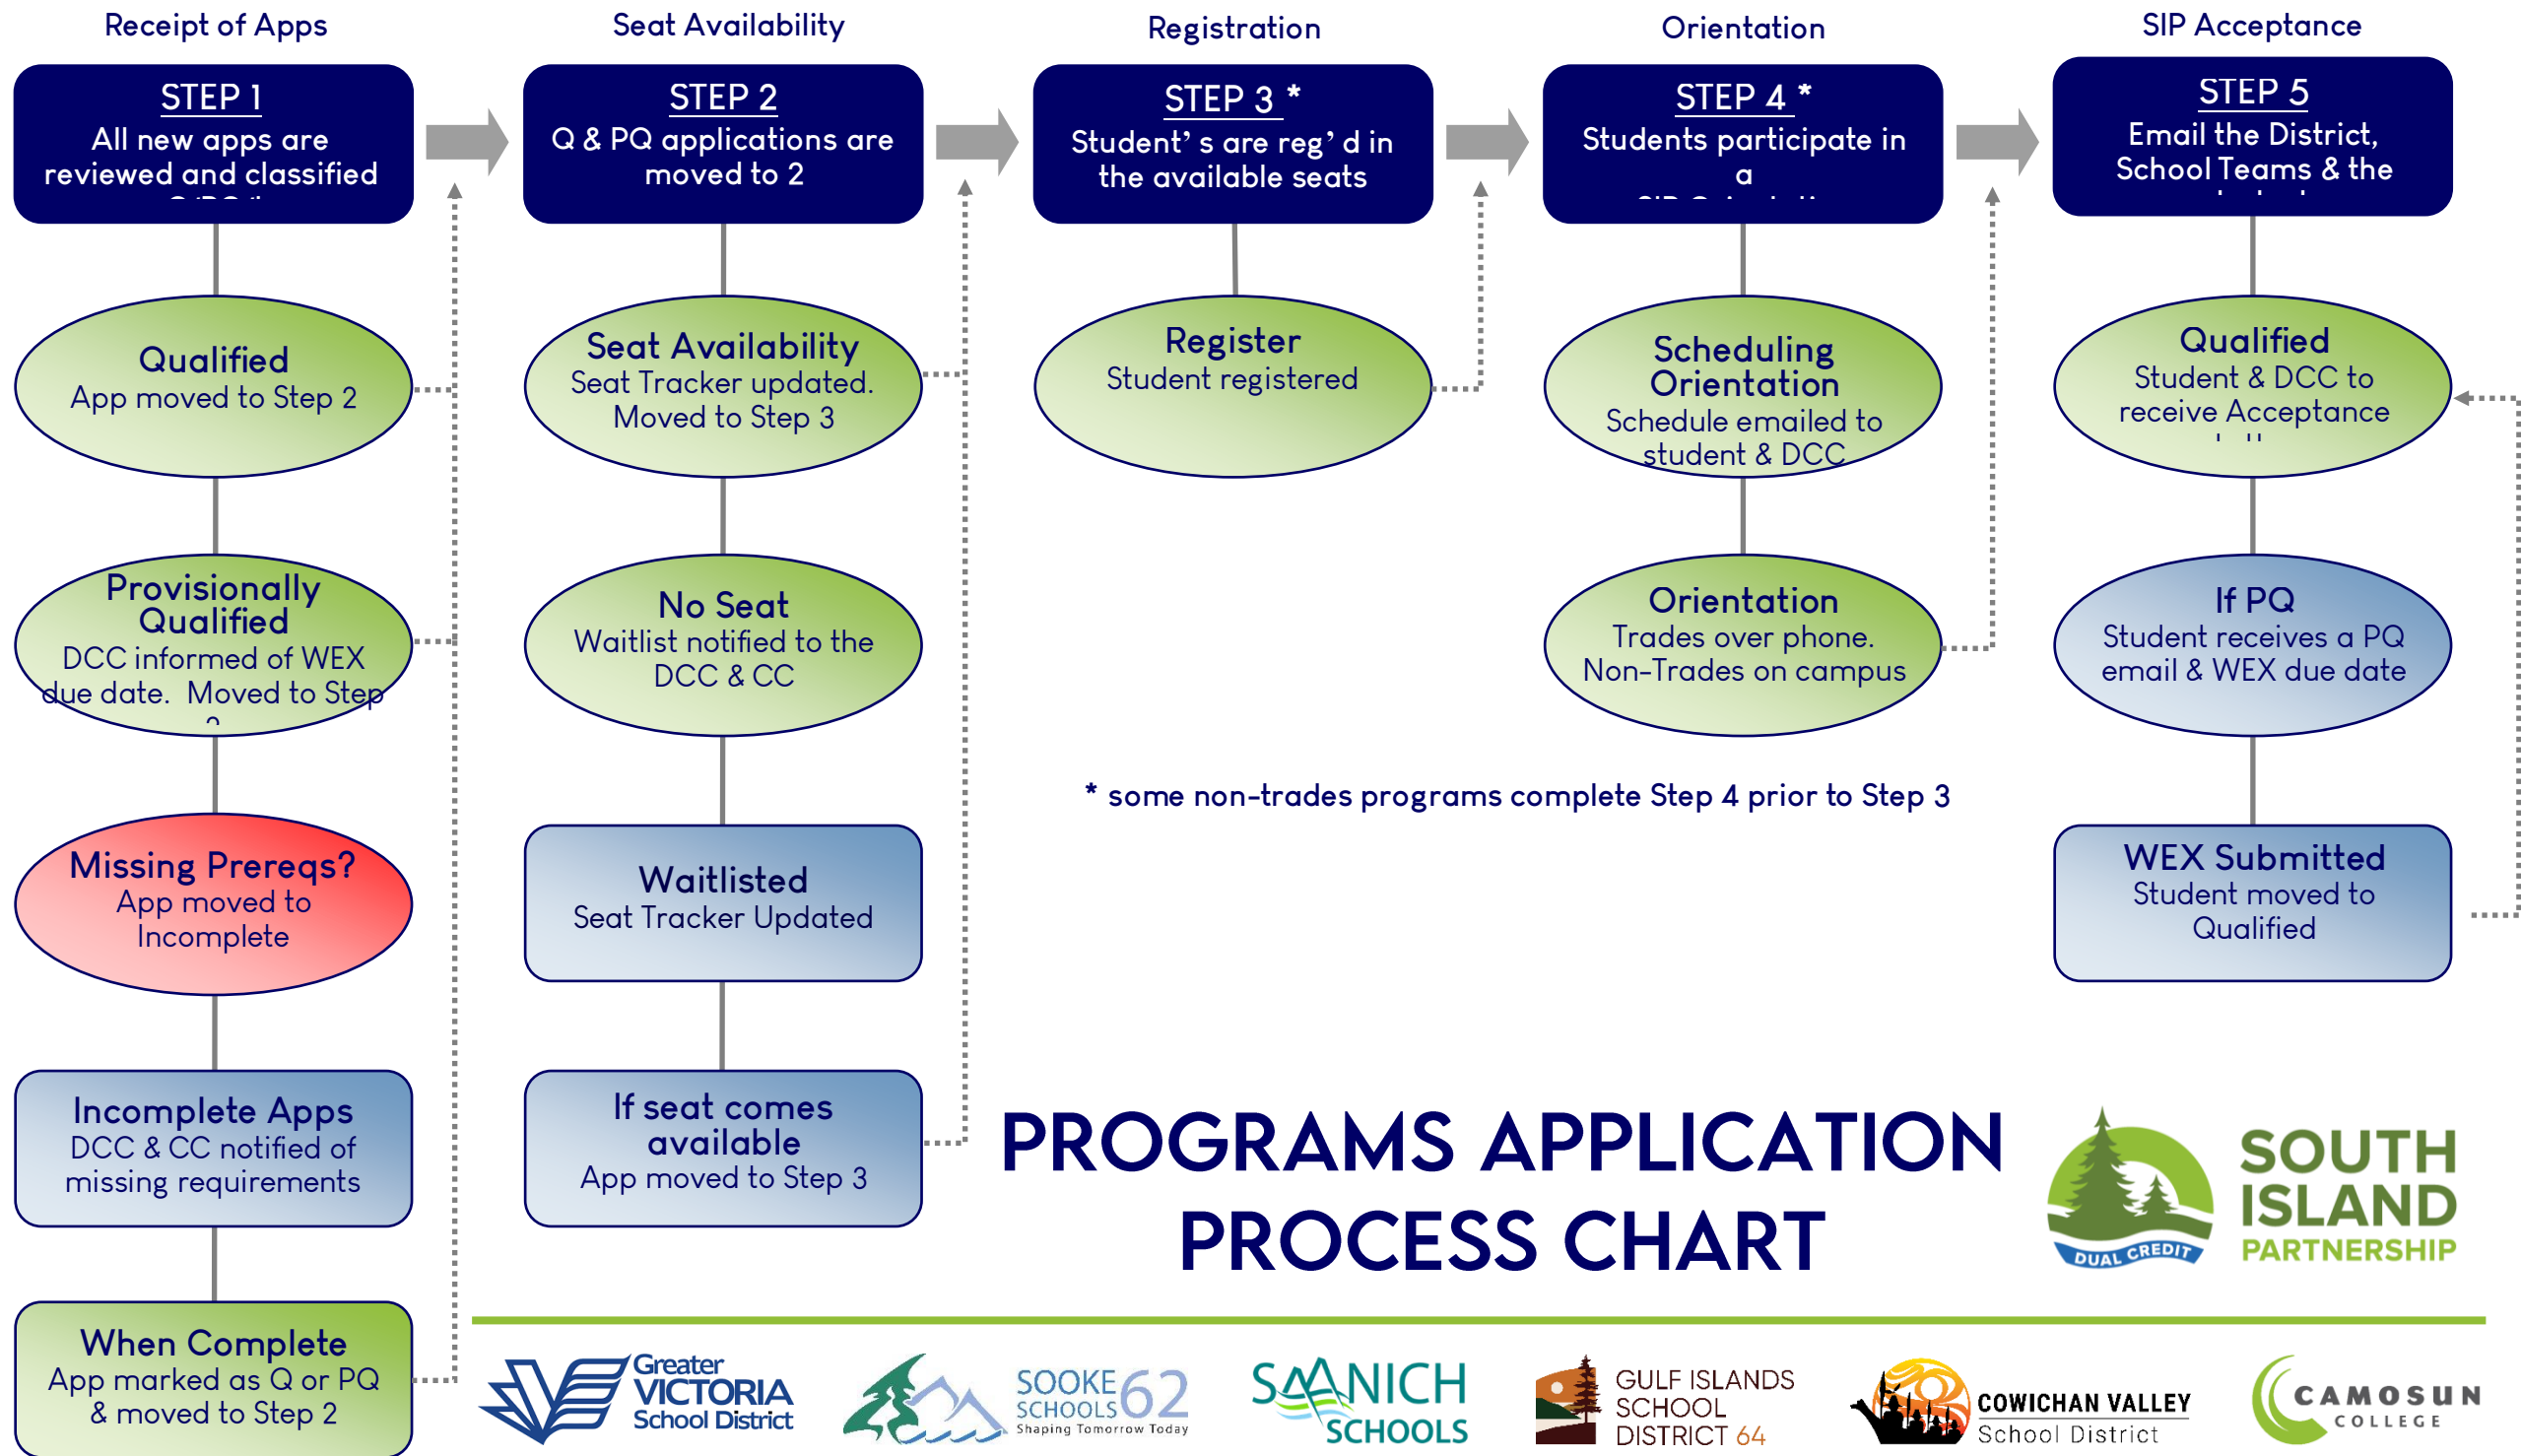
Receipt of Apps

STEP 1
All new apps are reviewed and classified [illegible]

Qualified
App moved to Step 2

Provisionally Qualified
DCC informed of WEX due date. Moved to Step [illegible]

Missing Prereqs?
App moved to Incomplete

Incomplete Apps
DCC & CC notified of missing requirements

When Complete
App marked as Q or PQ & moved to Step 2

Seat Availability

STEP 2
Q & PQ applications are moved to 2

Seat Availability
Seat Tracker updated. Moved to Step 3

No Seat
Waitlist notified to the DCC & CC

Waitlisted
Seat Tracker Updated

If seat comes available
App moved to Step 3

Registration

STEP 3 *
Student's are reg'd in the available seats

Register
Student registered

Orientation

STEP 4 *
Students participate in a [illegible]

Scheduling Orientation
Schedule emailed to student & DCC

Orientation
Trades over phone. Non-Trades on campus

SIP Acceptance

STEP 5
Email the District, School Teams & the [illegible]

Qualified
Student & DCC to receive Acceptance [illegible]

If PQ
Student receives a PQ email & WEX due date

WEX Submitted
Student moved to Qualified

* some non-trades programs complete Step 4 prior to Step 3

PROGRAMS APPLICATION PROCESS CHART

DUAL CREDIT
SOUTH ISLAND PARTNERSHIP

Greater VICTORIA School District

SOOKE SCHOOLS 62
Shaping Tomorrow Today

SAANICH SCHOOLS

GULF ISLANDS SCHOOL DISTRICT 64

COWICHAN VALLEY School District

CAMOSUN COLLEGE